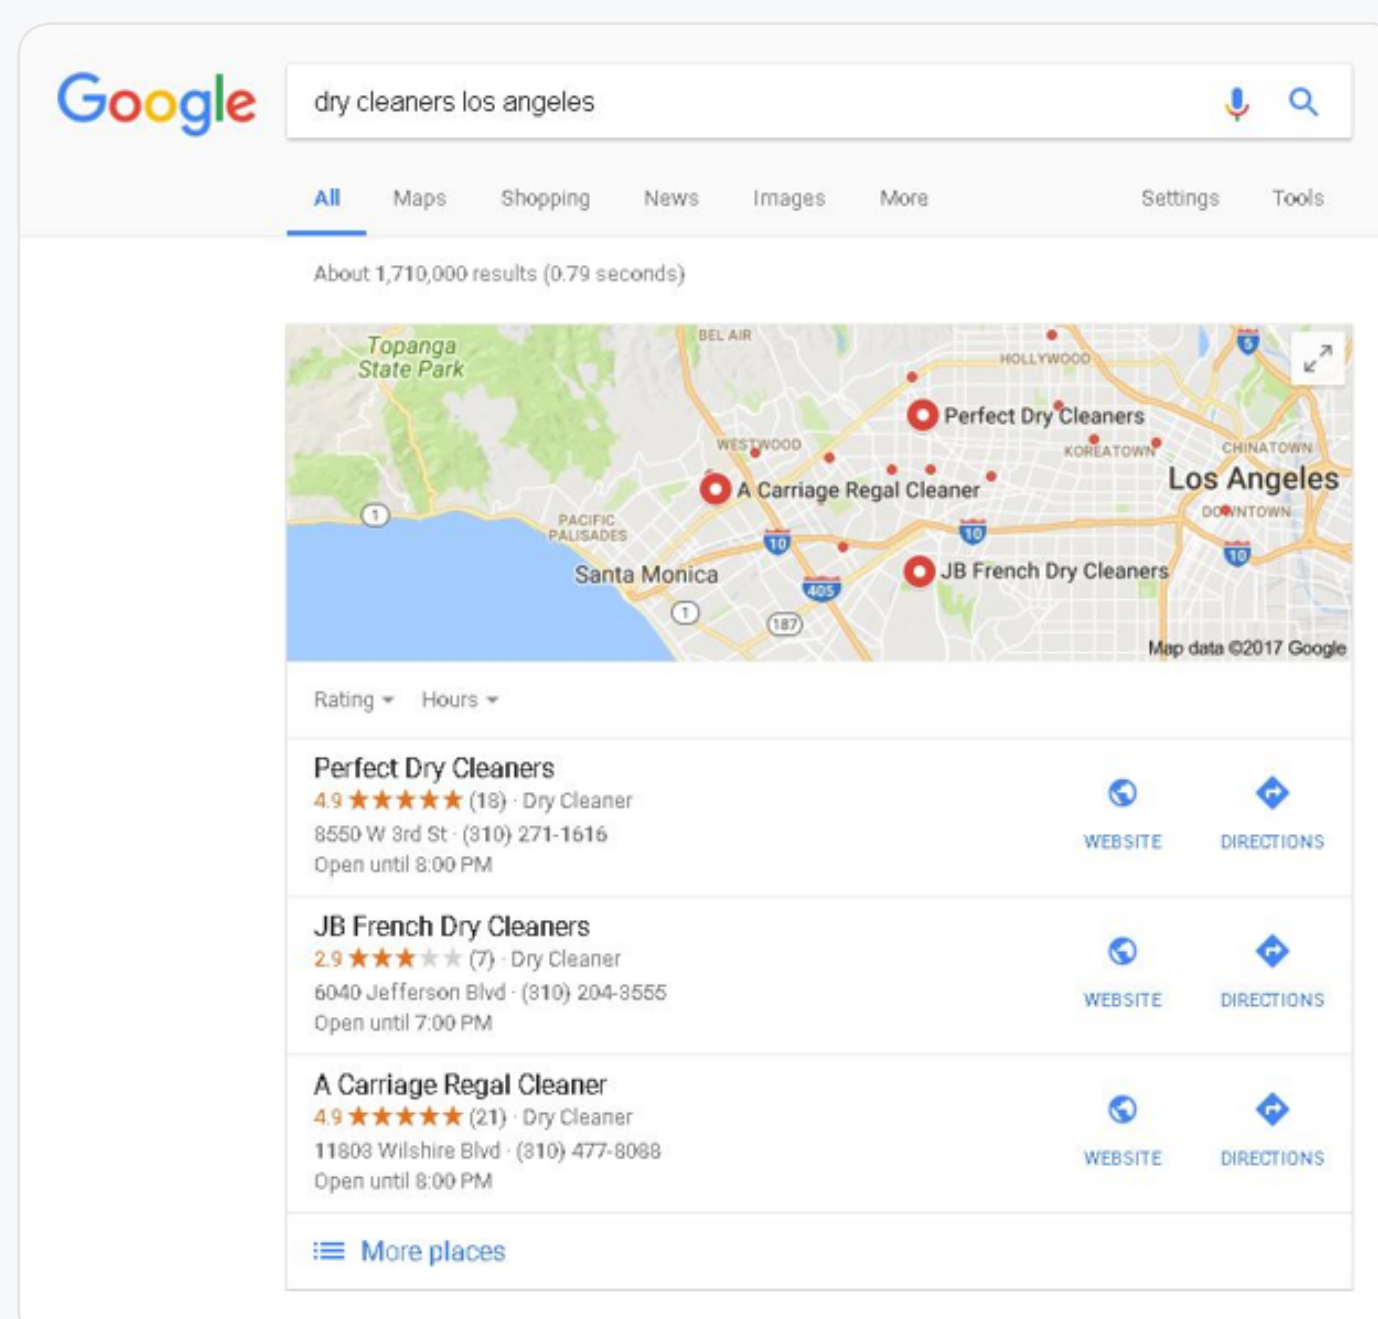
Google

dry cleaners los angeles

All Maps Shopping News Images More Settings Tools

About 1,710,000 results (0.79 seconds)

Topanga State Park
BEL AIR
HOLLYWOOD
Perfect Dry Cleaners
WESTWOOD
KOREATOWN
CHINATOWN
Los Angeles
A Carriage Regal Cleaner
DOWNTOWN
PACIFIC PALISADES
1
10
10
10
5
Santa Monica
JB French Dry Cleaners
405
1
187
Map data ©2017 Google

Rating Hours

Perfect Dry Cleaners
4.9 ★★★★★ (18) · Dry Cleaner
8550 W 3rd St · (310) 271-1616
Open until 8:00 PM
WEBSITE DIRECTIONS

JB French Dry Cleaners
2.9 ★★★★★ (7) · Dry Cleaner
6040 Jefferson Blvd · (310) 204-3555
Open until 7:00 PM
WEBSITE DIRECTIONS

A Carriage Regal Cleaner
4.9 ★★★★★ (21) · Dry Cleaner
11803 Wilshire Blvd · (310) 477-8088
Open until 8:00 PM
WEBSITE DIRECTIONS

More places